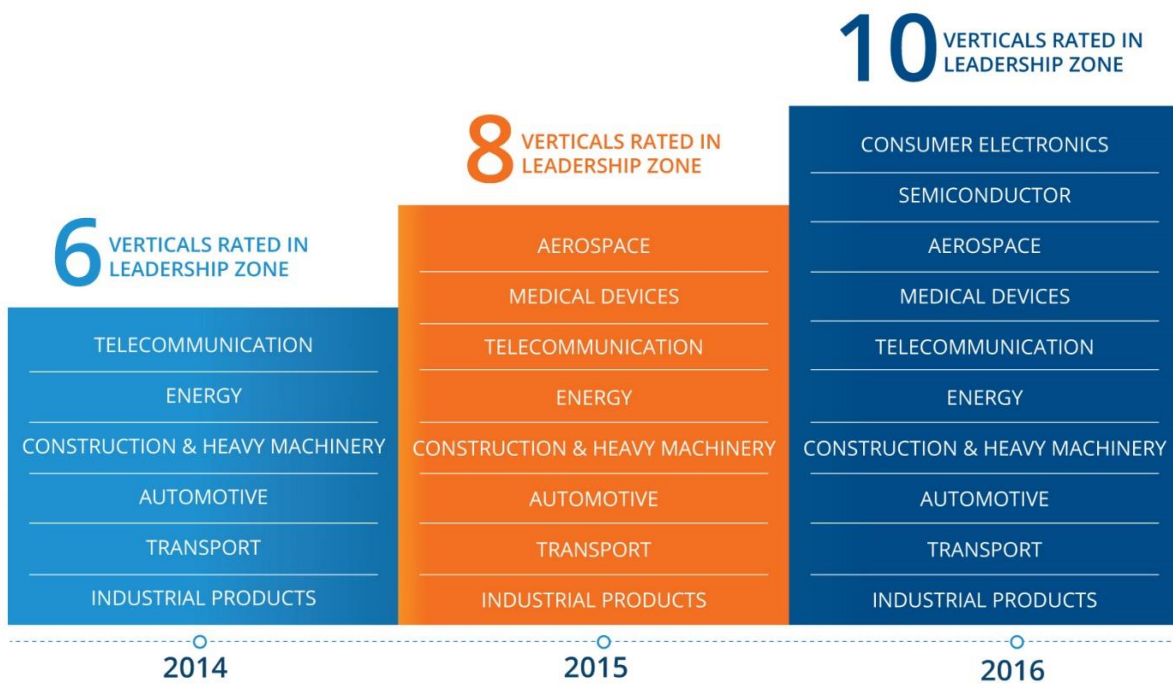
6 VERTICALS RATED IN LEADERSHIP ZONE

TELECOMMUNICATION
ENERGY
CONSTRUCTION & HEAVY MACHINERY
AUTOMOTIVE
TRANSPORT
INDUSTRIAL PRODUCTS

8 VERTICALS RATED IN LEADERSHIP ZONE

AEROSPACE
MEDICAL DEVICES
TELECOMMUNICATION
ENERGY
CONSTRUCTION & HEAVY MACHINERY
AUTOMOTIVE
TRANSPORT
INDUSTRIAL PRODUCTS

10 VERTICALS RATED IN LEADERSHIP ZONE

CONSUMER ELECTRONICS
SEMICONDUCTOR
AEROSPACE
MEDICAL DEVICES
TELECOMMUNICATION
ENERGY
CONSTRUCTION & HEAVY MACHINERY
AUTOMOTIVE
TRANSPORT
INDUSTRIAL PRODUCTS

2014
2015
2016